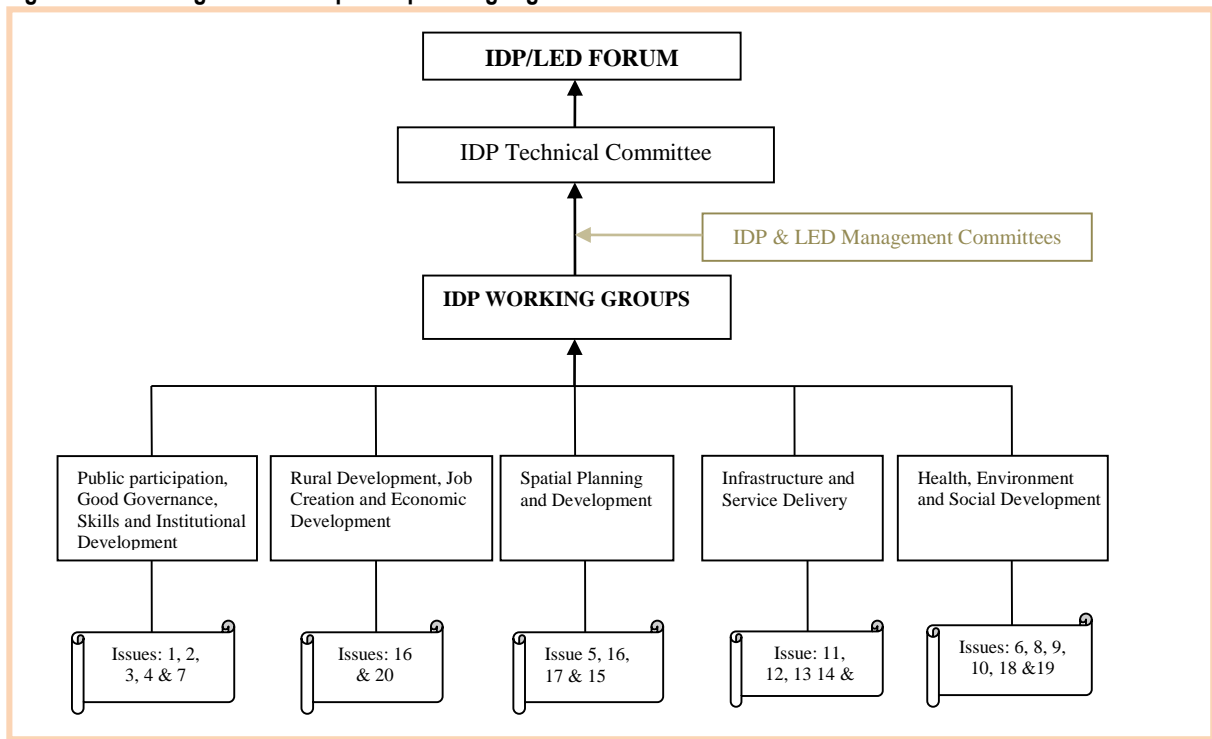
IDP/LED FORUM

IDP Technical Committee

IDP & LED Management Committees

IDP WORKING GROUPS

Public participation, Good Governance, Skills and Institutional Development

Rural Development, Job Creation and Economic Development

Spatial Planning and Development

Infrastructure and Service Delivery

Health, Environment and Social Development

Issues: 1, 2, 3, 4 & 7

Issues: 16 & 20

Issue 5, 16, 17 & 15

Issue: 11, 12, 13 14 &

Issues: 6, 8, 9, 10, 18 &19